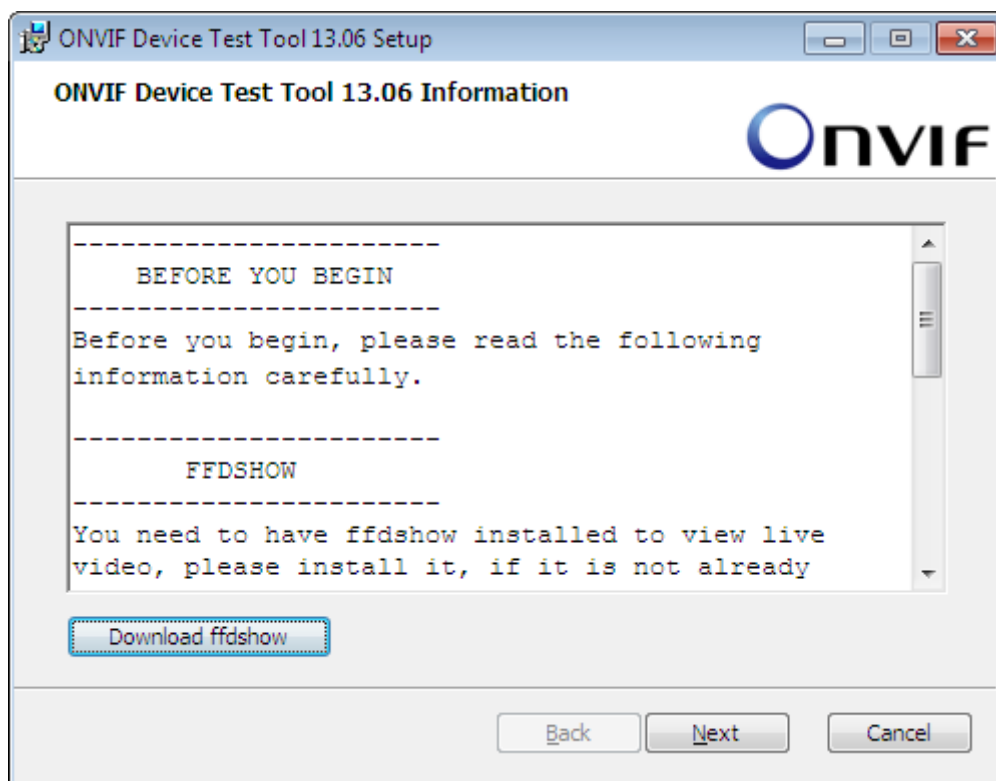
ONVIF Device Test Tool 13.06 Setup

ONVIF Device Test Tool 13.06 Information

ONVIF

----------------------
BEFORE YOU BEGIN
----------------------
Before you begin, please read the following information carefully.

----------------------
FFDSHOW
----------------------
You need to have ffdshow installed to view live video, please install it, if it is not already

Download ffdshow

Back Next Cancel